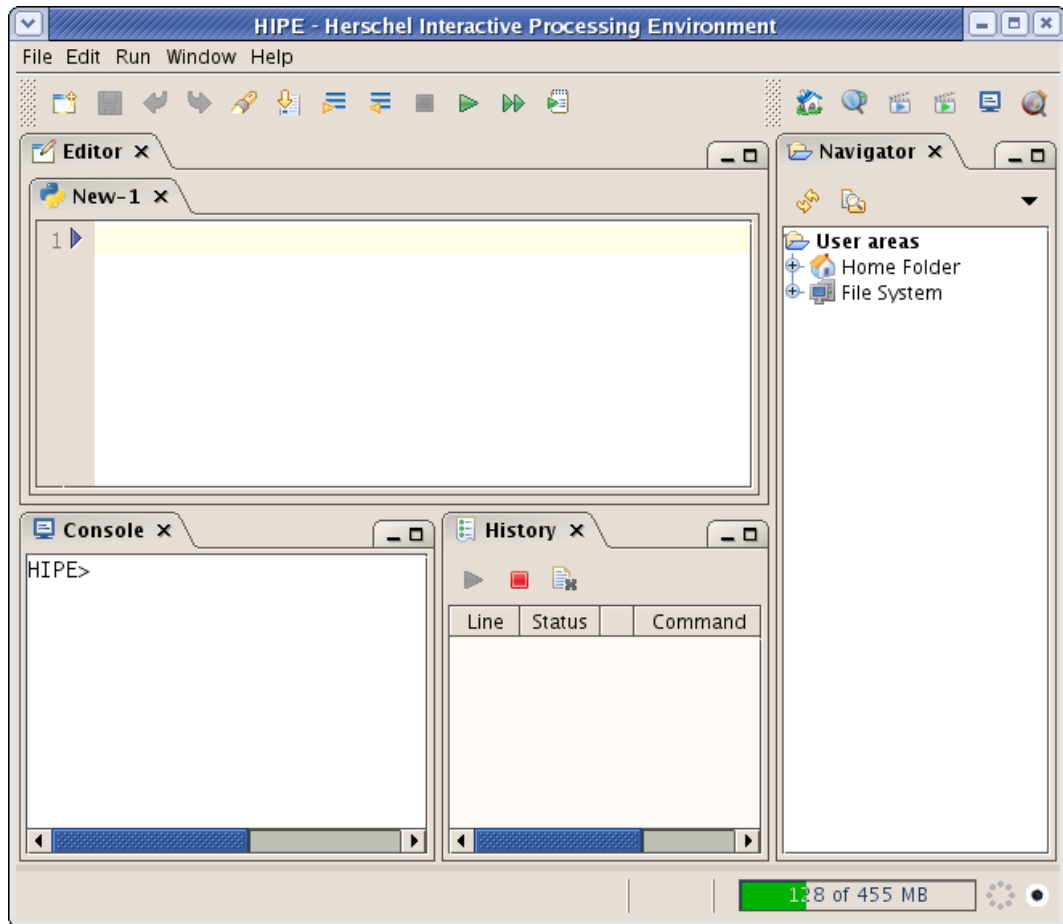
HIPE - Herschel Interactive Processing Environment

File Edit Run Window Help

Editor ×

New-1 ×

1

Navigator ×

User areas
Home Folder
File System

Console ×

HIPE>

History ×

| Line | Status | | Command |
|---|---|---|---|

128 of 455 MB